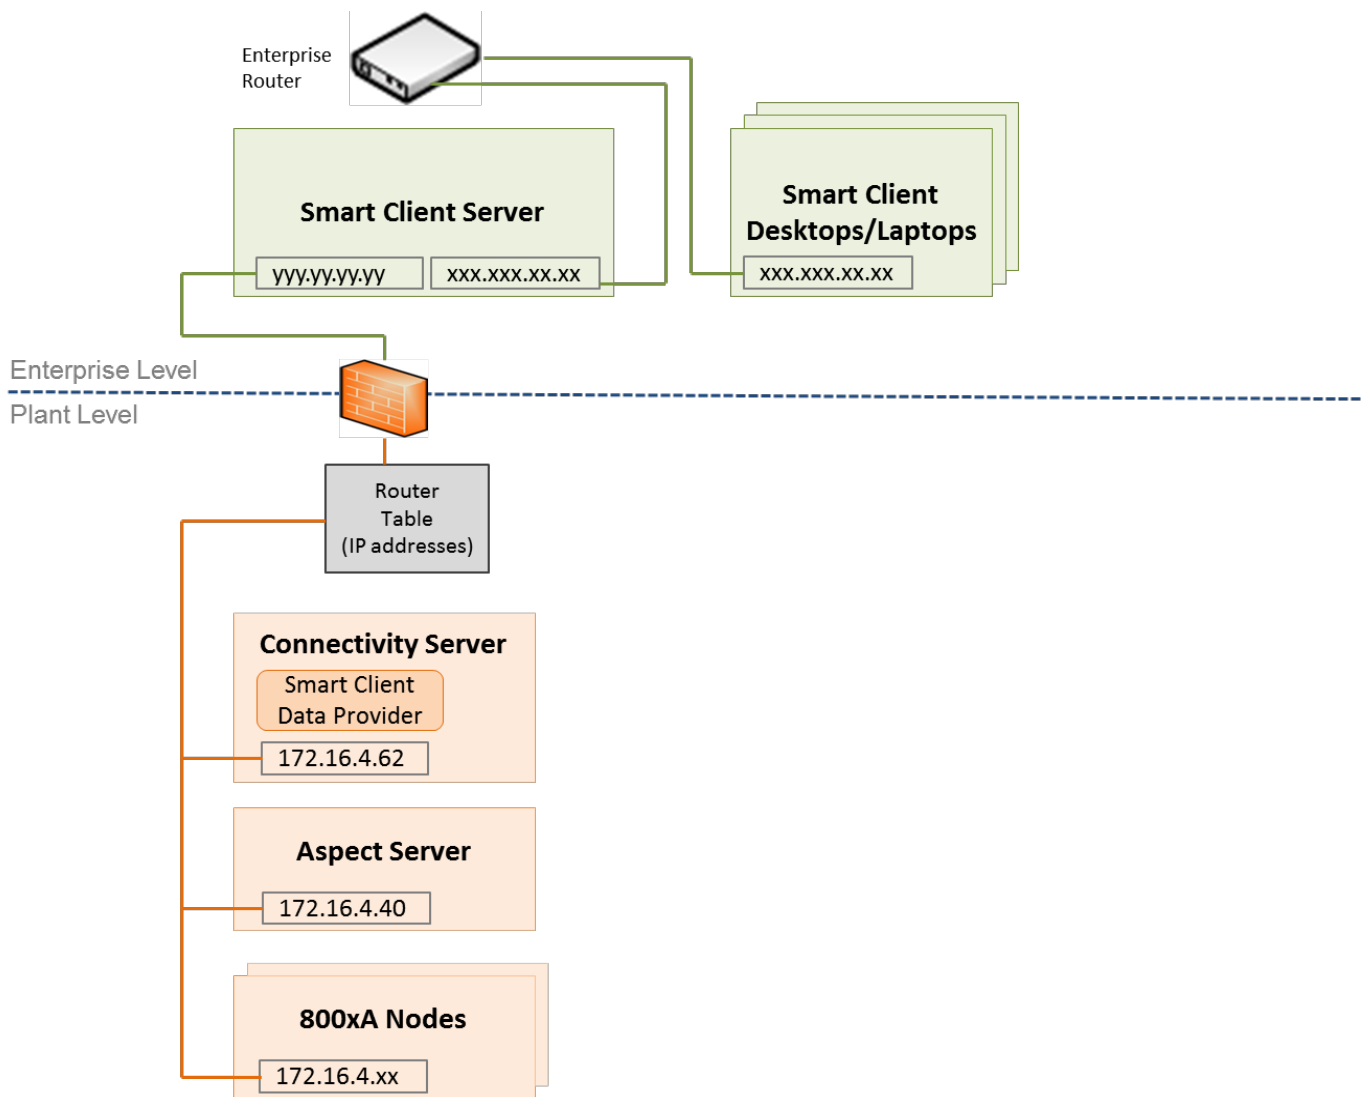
Enterprise Router

Smart Client Server

yyy.yy.yy.yy

xxx.xxx.xx.xx

Smart Client Desktops/Laptops

xxx.xxx.xx.xx

Enterprise Level

Plant Level

Router Table (IP addresses)

Connectivity Server

Smart Client Data Provider

172.16.4.62

Aspect Server

172.16.4.40

800xA Nodes

172.16.4.xx